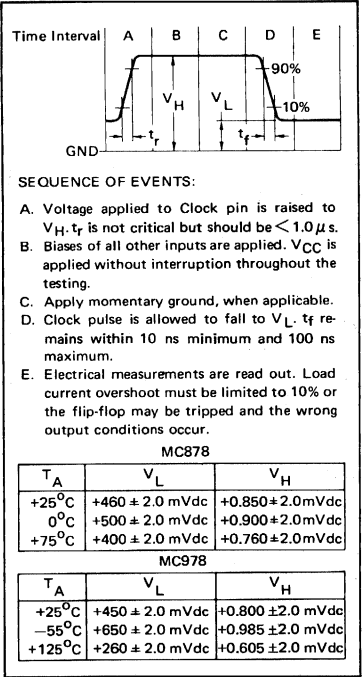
Time Interval A B C D E

90%

$V_H$ $V_L$

10%

GND $t_r$ $t_f$

SEQUENCE OF EVENTS:

A. Voltage applied to Clock pin is raised to $V_H$. $t_r$ is not critical but should be $< 1.0\,\mu$s.

B. Biases of all other inputs are applied. $V_{CC}$ is applied without interruption throughout the testing.

C. Apply momentary ground, when applicable.

D. Clock pulse is allowed to fall to $V_L$. $t_f$ remains within 10 ns minimum and 100 ns maximum.

E. Electrical measurements are read out. Load current overshoot must be limited to 10% or the flip-flop may be tripped and the wrong output conditions occur.

MC878

| $T_A$ | $V_L$ | $V_H$ |
|---|---|---|
| +25°C | +460 ± 2.0 mVdc | +0.850±2.0mVdc |
| 0°C | +500 ± 2.0 mVdc | +0.900±2.0mVdc |
| +75°C | +400 ± 2.0 mVdc | +0.760±2.0mVdc |

MC978

| $T_A$ | $V_L$ | $V_H$ |
|---|---|---|
| +25°C | +450 ± 2.0 mVdc | +0.800 ±2.0 mVdc |
| –55°C | +650 ± 2.0 mVdc | +0.985 ±2.0 mVdc |
| +125°C | +260 ± 2.0 mVdc | +0.605 ±2.0 mVdc |